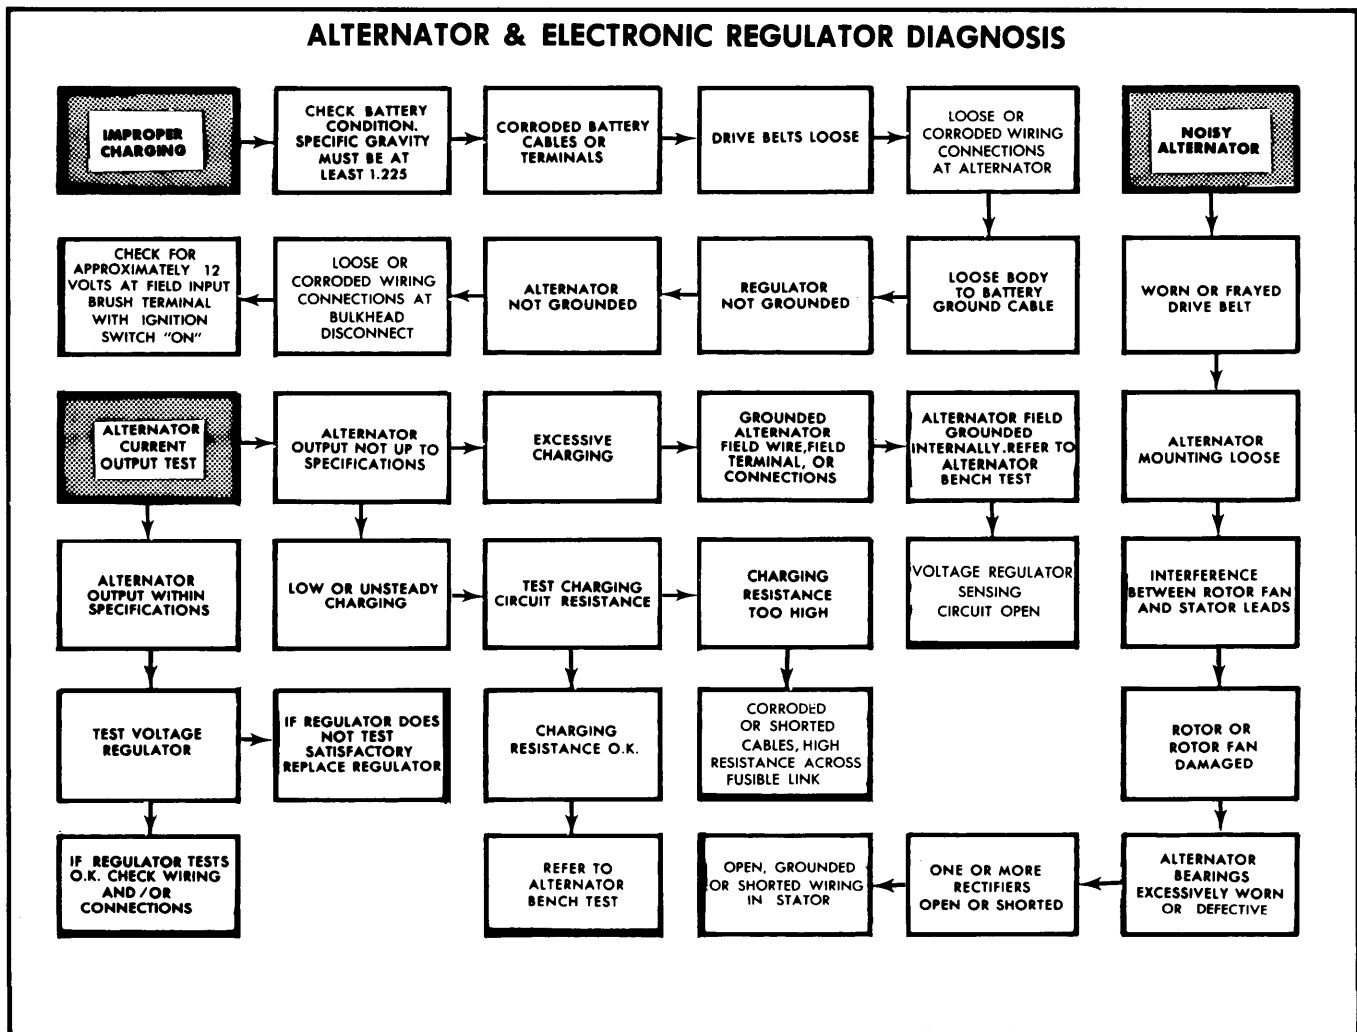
ALTERNATOR & ELECTRONIC REGULATOR DIAGNOSIS

IMPROPER CHARGING

CHECK BATTERY CONDITION. SPECIFIC GRAVITY MUST BE AT LEAST 1.225

CORRODED BATTERY CABLES OR TERMINALS

DRIVE BELTS LOOSE

LOOSE OR CORRODED WIRING CONNECTIONS AT ALTERNATOR

NOISY ALTERNATOR

CHECK FOR APPROXIMATELY 12 VOLTS AT FIELD INPUT BRUSH TERMINAL WITH IGNITION SWITCH "ON"

LOOSE OR CORRODED WIRING CONNECTIONS AT BULKHEAD DISCONNECT

ALTERNATOR NOT GROUNDED

REGULATOR NOT GROUNDED

LOOSE BODY TO BATTERY GROUND CABLE

WORN OR FRAYED DRIVE BELT

ALTERNATOR CURRENT OUTPUT TEST

ALTERNATOR OUTPUT NOT UP TO SPECIFICATIONS

EXCESSIVE CHARGING

GROUNDED ALTERNATOR FIELD WIRE,FIELD TERMINAL, OR CONNECTIONS

ALTERNATOR FIELD GROUNDED INTERNALLY.REFER TO ALTERNATOR BENCH TEST

ALTERNATOR MOUNTING LOOSE

ALTERNATOR OUTPUT WITHIN SPECIFICATIONS

LOW OR UNSTEADY CHARGING

TEST CHARGING CIRCUIT RESISTANCE

CHARGING RESISTANCE TOO HIGH

VOLTAGE REGULATOR SENSING CIRCUIT OPEN

INTERFERENCE BETWEEN ROTOR FAN AND STATOR LEADS

TEST VOLTAGE REGULATOR

IF REGULATOR DOES NOT TEST SATISFACTORY REPLACE REGULATOR

CHARGING RESISTANCE O.K.

CORRODED OR SHORTED CABLES, HIGH RESISTANCE ACROSS FUSIBLE LINK

ROTOR OR ROTOR FAN DAMAGED

IF REGULATOR TESTS O.K. CHECK WIRING AND/OR CONNECTIONS

REFER TO ALTERNATOR BENCH TEST

OPEN, GROUNDED OR SHORTED WIRING IN STATOR

ONE OR MORE RECTIFIERS OPEN OR SHORTED

ALTERNATOR BEARINGS EXCESSIVELY WORN OR DEFECTIVE